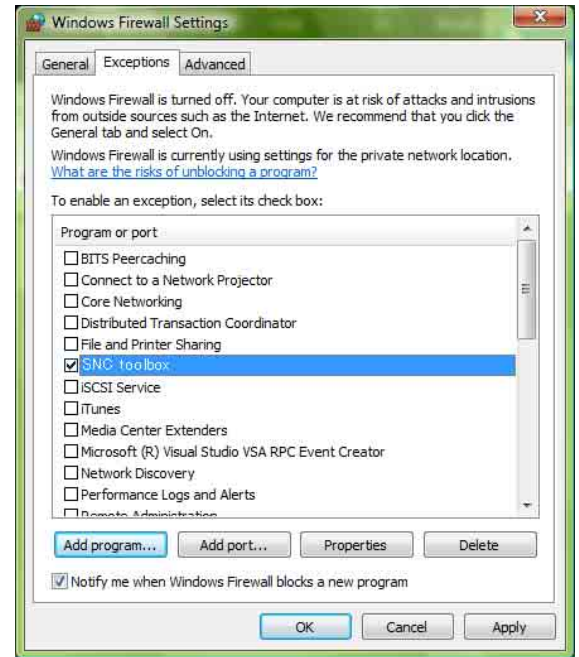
Windows Firewall Settings

General | Exceptions | Advanced

Windows Firewall is turned off. Your computer is at risk of attacks and intrusions from outside sources such as the Internet. We recommend that you click the General tab and select On.

Windows Firewall is currently using settings for the private network location.
What are the risks of unblocking a program?

To enable an exception, select its check box:

Program or port
☐ BITS Peercaching
☐ Connect to a Network Projector
☐ Core Networking
☐ Distributed Transaction Coordinator
☐ File and Printer Sharing
☑ SNC toolbox
☐ iSCSI Service
☐ iTunes
☐ Media Center Extenders
☐ Microsoft (R) Visual Studio VSA RPC Event Creator
☐ Network Discovery
☐ Performance Logs and Alerts
☐ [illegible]

Add program... | Add port... | Properties | Delete

☑ Notify me when Windows Firewall blocks a new program

OK | Cancel | Apply